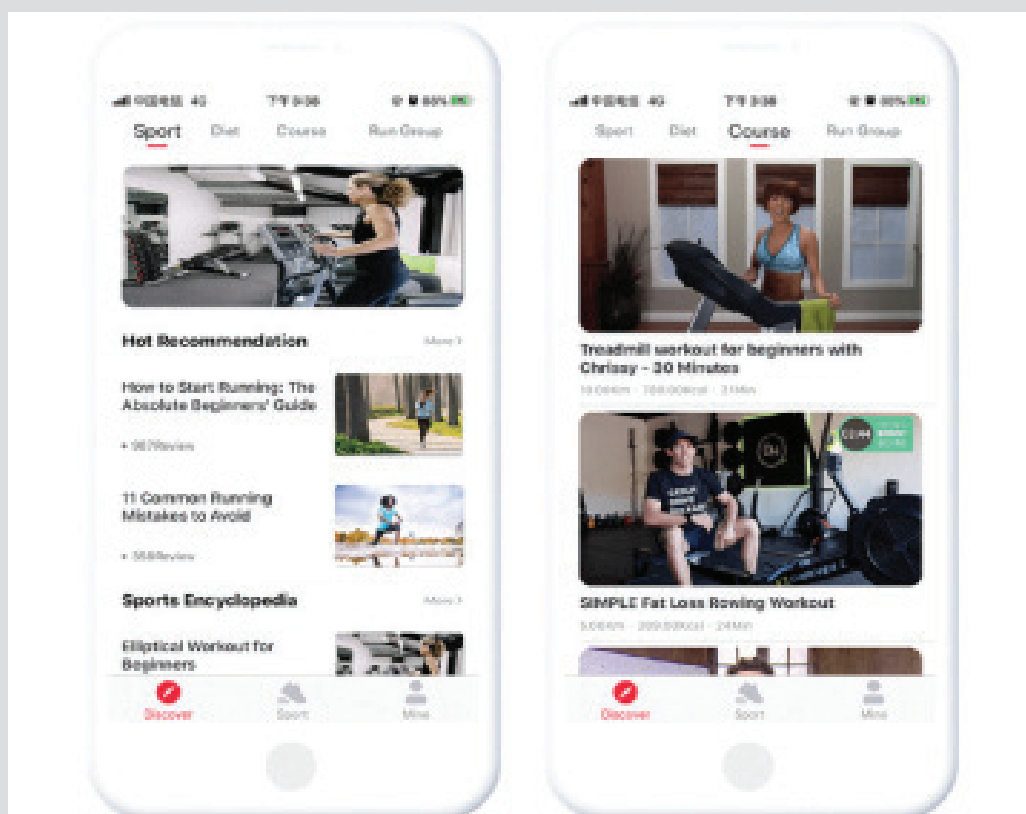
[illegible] 4G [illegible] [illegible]

Sport Diet Course Run Group

Hot Recommendation More >

How to Start Running: The Absolute Beginners' Guide

• 987Review

11 Common Running Mistakes to Avoid

• 558Review

Sports Encyclopedia More >

Elliptical Workout for Beginners

Discover Sport Mine

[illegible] 4G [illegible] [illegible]

Sport Diet Course Run Group

Treadmill workout for beginners with Chrissy - 30 Minutes

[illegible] · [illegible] · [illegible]

SIMPLE Fat Loss Rowing Workout

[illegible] · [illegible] · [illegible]

Discover Sport Mine